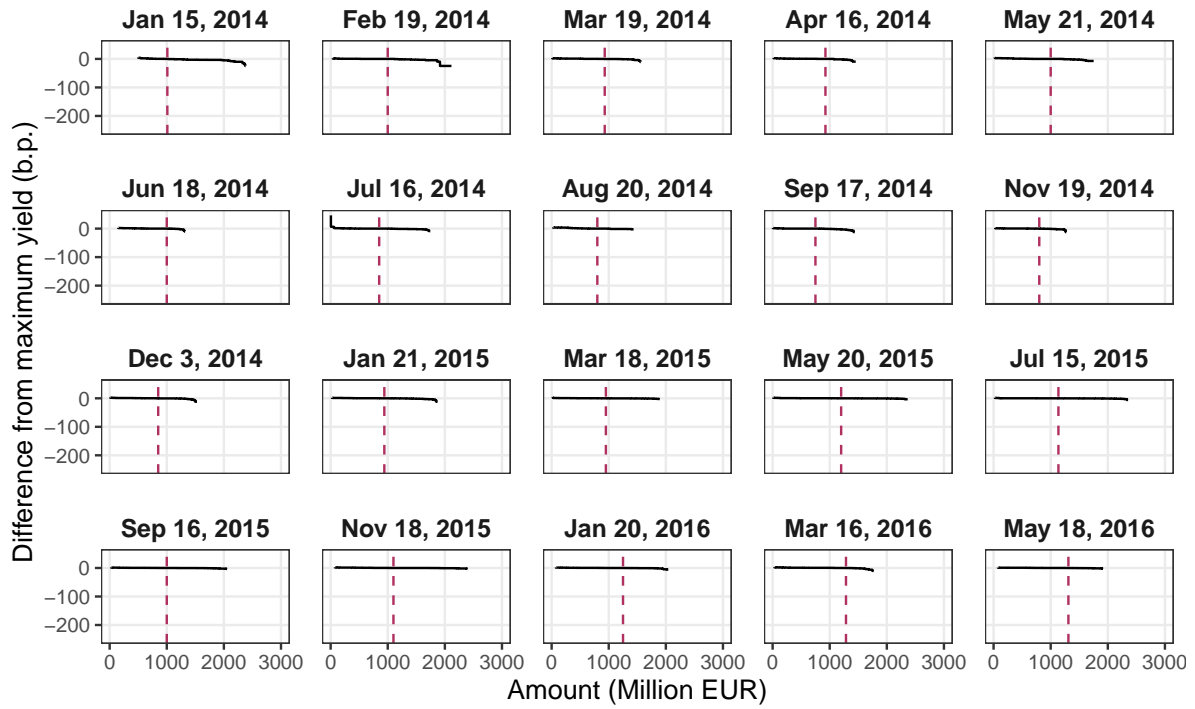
Jan 15, 2014
Feb 19, 2014
Mar 19, 2014
Apr 16, 2014
May 21, 2014

Jun 18, 2014
Jul 16, 2014
Aug 20, 2014
Sep 17, 2014
Nov 19, 2014

Dec 3, 2014
Jan 21, 2015
Mar 18, 2015
May 20, 2015
Jul 15, 2015

Sep 16, 2015
Nov 18, 2015
Jan 20, 2016
Mar 16, 2016
May 18, 2016

0
−100
−200

Difference from maximum yield (b.p.)

0 1000 2000 3000

Amount (Million EUR)